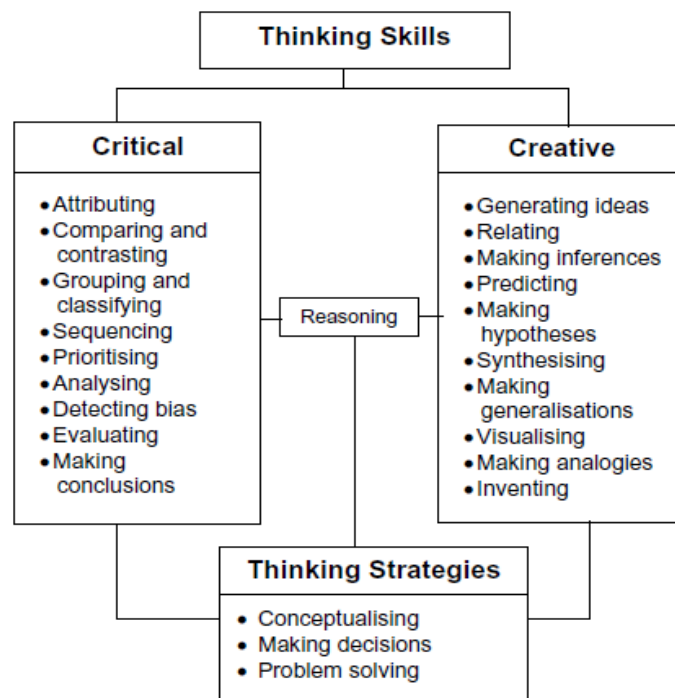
Thinking Skills

Critical

- Attributing
- Comparing and contrasting
- Grouping and classifying
- Sequencing
- Prioritising
- Analysing
- Detecting bias
- Evaluating
- Making conclusions

Reasoning

Creative

- Generating ideas
- Relating
- Making inferences
- Predicting
- Making hypotheses
- Synthesising
- Making generalisations
- Visualising
- Making analogies
- Inventing

Thinking Strategies

- Conceptualising
- Making decisions
- Problem solving